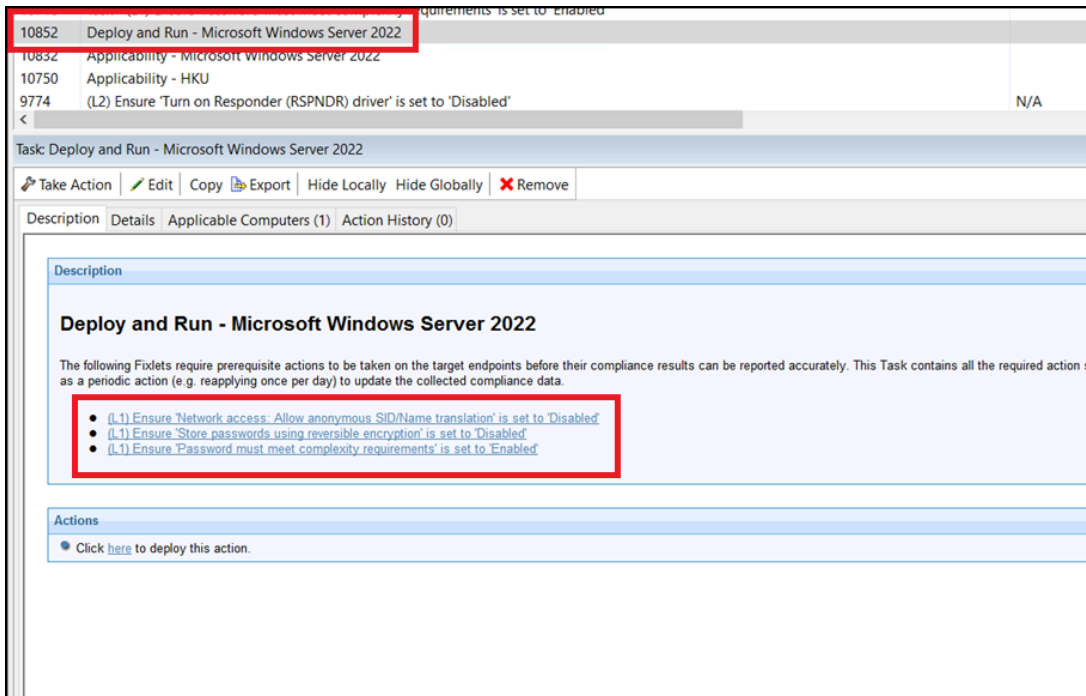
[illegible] quirements' is set to 'Enabled'

| | | |
|---|---|---|
| 10852 | Deploy and Run - Microsoft Windows Server 2022 | |
| 10832 | Applicability - Microsoft Windows Server 2022 | |
| 10750 | Applicability - HKU | |
| 9774 | (L2) Ensure 'Turn on Responder (RSPNDR) driver' is set to 'Disabled' | N/A |

<

Task: Deploy and Run - Microsoft Windows Server 2022

Take Action | Edit | Copy | Export | Hide Locally | Hide Globally | Remove

Description | Details | Applicable Computers (1) | Action History (0)

Description

Deploy and Run - Microsoft Windows Server 2022

The following Fixlets require prerequisite actions to be taken on the target endpoints before their compliance results can be reported accurately. This Task contains all the required action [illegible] as a periodic action (e.g. reapplying once per day) to update the collected compliance data.

- (L1) Ensure 'Network access: Allow anonymous SID/Name translation' is set to 'Disabled'
- (L1) Ensure 'Store passwords using reversible encryption' is set to 'Disabled'
- (L1) Ensure 'Password must meet complexity requirements' is set to 'Enabled'

Actions

Click here to deploy this action.